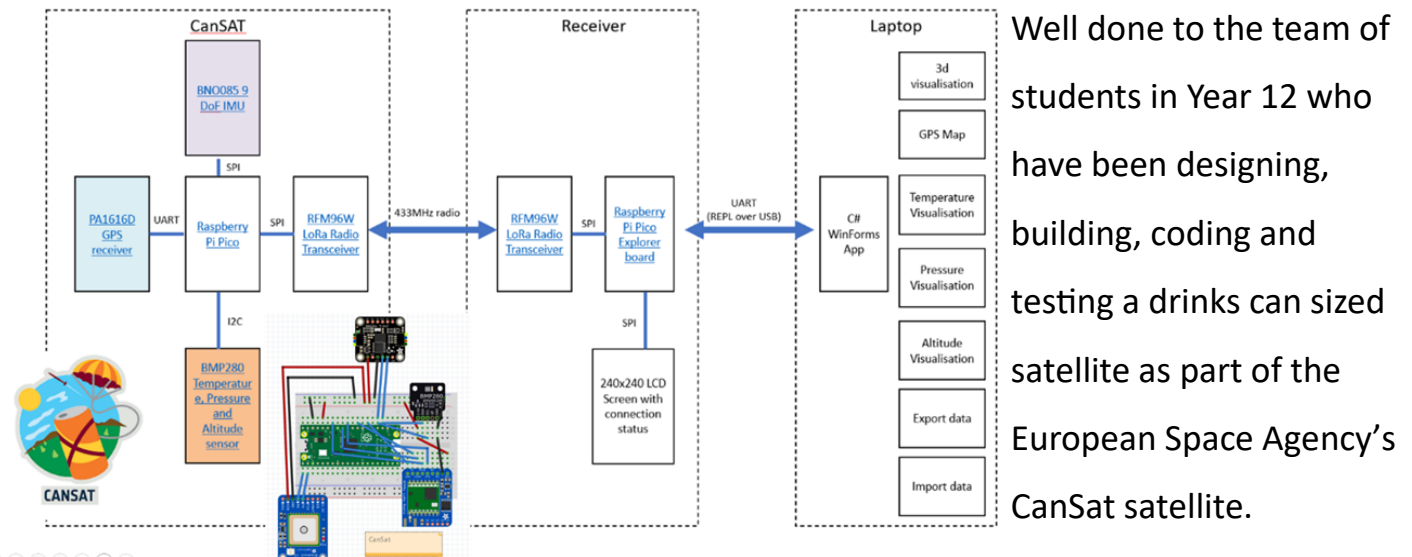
CanSAT

BNO085 9 DoF IMU

SPI

PA1616D GPS receiver

UART

Raspberry Pi Pico

SPI

RFM96W LoRa Radio Transceiver

I2C

BMP280 Temperature, Pressure and Altitude sensor

CANSAT

433MHz radio

Receiver

RFM96W LoRa Radio Transceiver

SPI

Raspberry Pi Pico Explorer board

SPI

240x240 LCD Screen with connection status

UART (REPL over USB)

Laptop

C# WinForms App

3d visualisation

GPS Map

Temperature Visualisation

Pressure Visualisation

Altitude Visualisation

Export data

Import data

Well done to the team of students in Year 12 who have been designing, building, coding and testing a drinks can sized satellite as part of the European Space Agency's CanSat satellite.